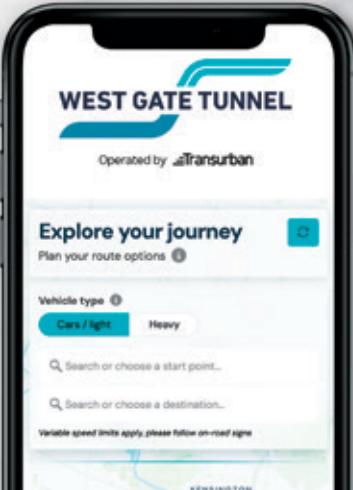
WEST GATE TUNNEL

Operated by Transurban

Explore your journey

Plan your route options

Vehicle type

Cars / light

Heavy

Search or choose a start point...

Search or choose a destination...

Variable speed limits apply, please follow on-road signs

KENSINGTON